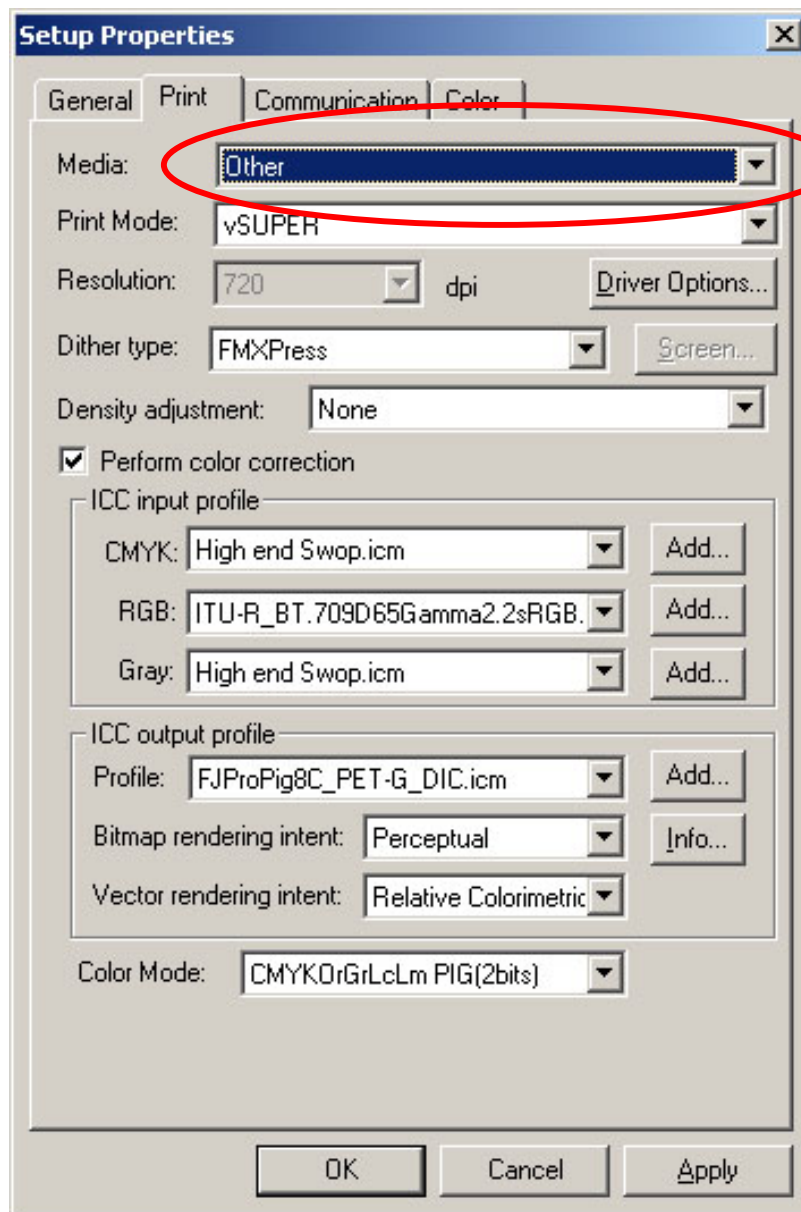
Setup Properties

General | Print | Communication | Color

Media: Other

Print Mode: vSUPER

Resolution: 720 dpi

Driver Options...

Dither type: FMXPress

Screen...

Density adjustment: None

Perform color correction

ICC input profile

CMYK: High end Swop.icm
Add...

RGB: ITU-R_BT.709D65Gamma2.2sRGB.
Add...

Gray: High end Swop.icm
Add...

ICC output profile

Profile: FJProPig8C_PET-G_DIC.icm
Add...

Bitmap rendering intent: Perceptual
Info...

Vector rendering intent: Relative Colorimetric

Color Mode: CMYKOrGrLcLm PIG(2bits)

OK | Cancel | Apply